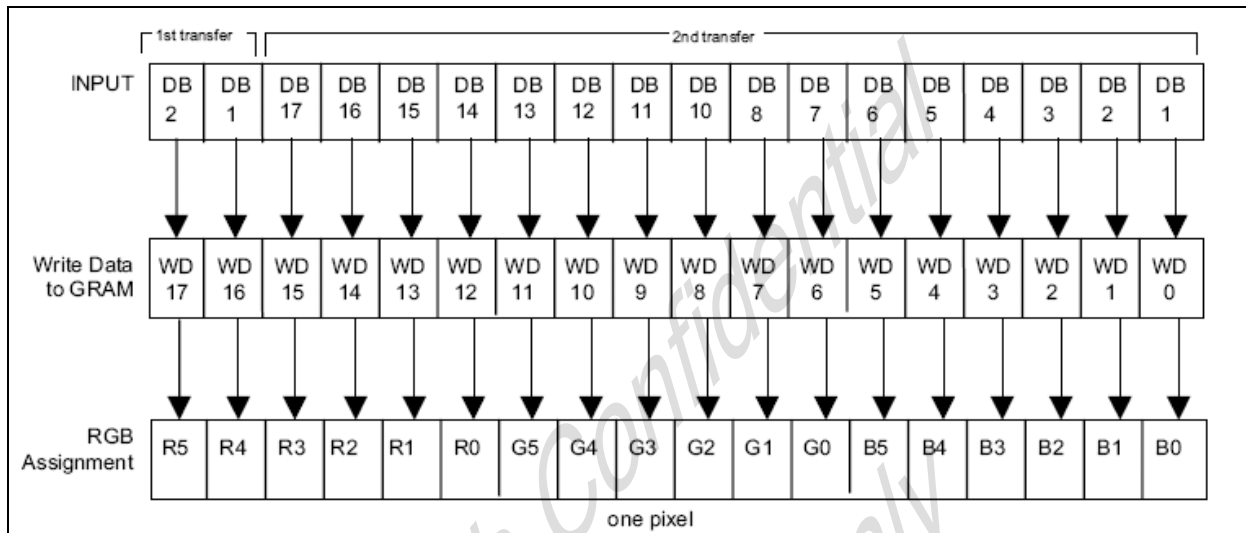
1st transfer

2nd transfer

INPUT

| DB 2 | DB 1 | DB 17 | DB 16 | DB 15 | DB 14 | DB 13 | DB 12 | DB 11 | DB 10 | DB 8 | DB 7 | DB 6 | DB 5 | DB 4 | DB 3 | DB 2 | DB 1 |
|---|---|---|---|---|---|---|---|---|---|---|---|---|---|---|---|---|---|

Write Data to GRAM

| WD 17 | WD 16 | WD 15 | WD 14 | WD 13 | WD 12 | WD 11 | WD 10 | WD 9 | WD 8 | WD 7 | WD 6 | WD 5 | WD 4 | WD 3 | WD 2 | WD 1 | WD 0 |
|---|---|---|---|---|---|---|---|---|---|---|---|---|---|---|---|---|---|

RGB Assignment

| R5 | R4 | R3 | R2 | R1 | R0 | G5 | G4 | G3 | G2 | G1 | G0 | B5 | B4 | B3 | B2 | B1 | B0 |
|---|---|---|---|---|---|---|---|---|---|---|---|---|---|---|---|---|---|

one pixel

Confidential